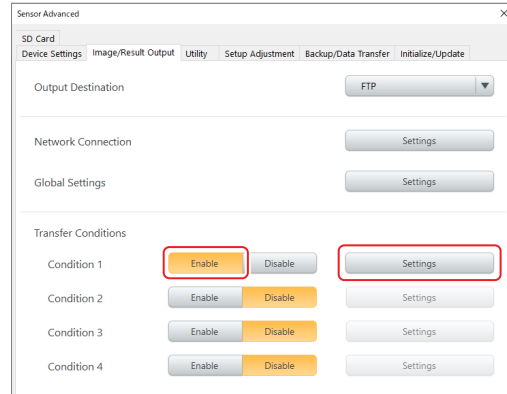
Sensor Advanced

×

SD Card

Device Settings | Image/Result Output | Utility | Setup Adjustment | Backup/Data Transfer | Initialize/Update

Output Destination

FTP

Network Connection

Settings

Global Settings

Settings

Transfer Conditions

Condition 1

Enable

Disable

Settings

Condition 2

Enable

Disable

Settings

Condition 3

Enable

Disable

Settings

Condition 4

Enable

Disable

Settings